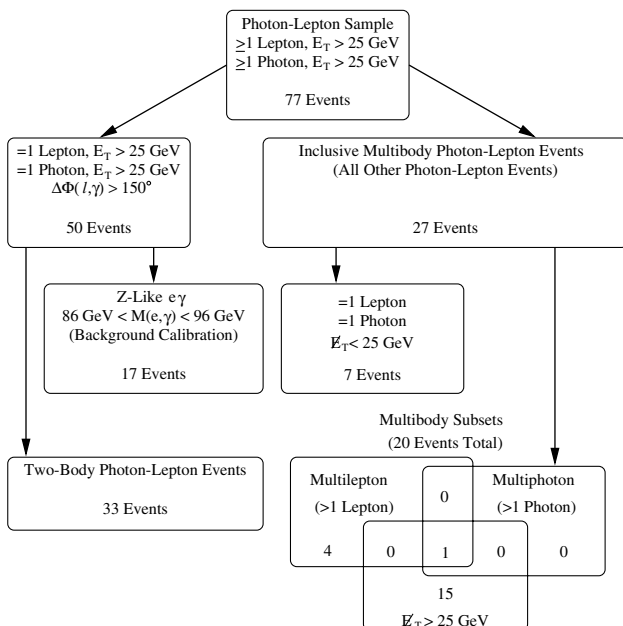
Photon-Lepton Sample
$\geq$1 Lepton, $E_T > 25$ GeV
$\geq$1 Photon, $E_T > 25$ GeV

77 Events

=1 Lepton, $E_T > 25$ GeV
=1 Photon, $E_T > 25$ GeV
$\Delta\Phi(l,\gamma) > 150°$

50 Events

Inclusive Multibody Photon-Lepton Events
(All Other Photon-Lepton Events)

27 Events

Z-Like $e\gamma$
86 GeV < M(e,$\gamma$) < 96 GeV
(Background Calibration)

17 Events

=1 Lepton
=1 Photon
$\not{E}_T < 25$ GeV

7 Events

Multibody Subsets
(20 Events Total)

Two-Body Photon-Lepton Events

33 Events

Multilepton
(>1 Lepton)

0

Multiphoton
(>1 Photon)

4 0 1 0 0

15
$\not{E}_T > 25$ GeV